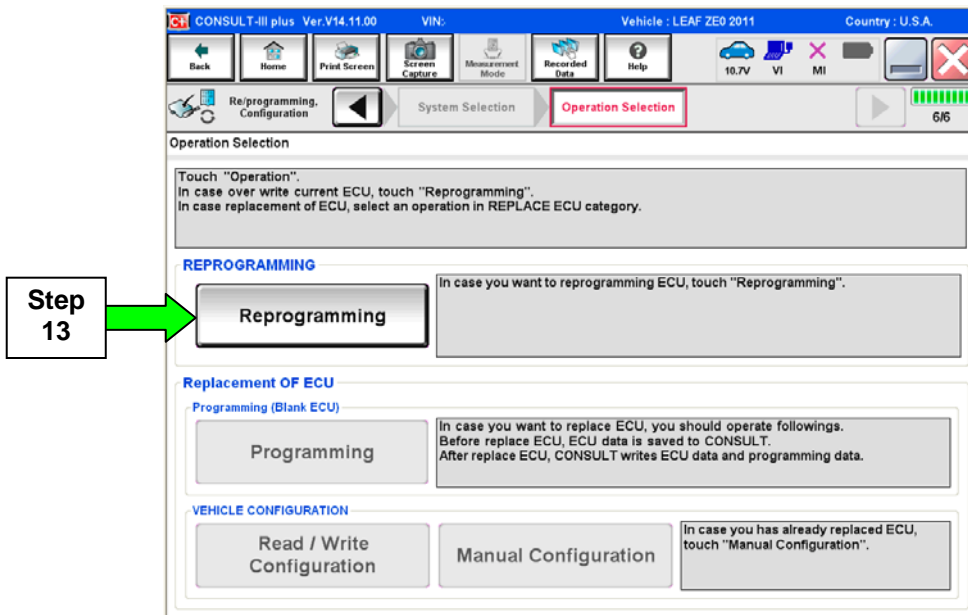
CONSULT-III plus Ver.V14.11.00 VIN: Vehicle : LEAF ZE0 2011 Country : U.S.A.

Back Home Print Screen Screen Capture Measurement Mode Recorded Data Help 10.7V VI MI

Re/programming, Configuration System Selection Operation Selection 6/6

Operation Selection

Touch "Operation".
In case over write current ECU, touch "Reprogramming".
In case replacement of ECU, select an operation in REPLACE ECU category.

REPROGRAMMING

Step 13

Reprogramming

In case you want to reprogramming ECU, touch "Reprogramming".

Replacement OF ECU

Programming (Blank ECU)

Programming

In case you want to replace ECU, you should operate followings.
Before replace ECU, ECU data is saved to CONSULT.
After replace ECU, CONSULT writes ECU data and programming data.

VEHICLE CONFIGURATION

Read / Write Configuration

Manual Configuration

In case you has already replaced ECU, touch "Manual Configuration".